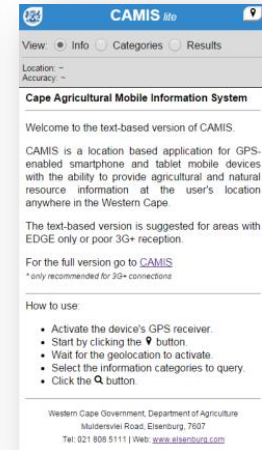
CAMIS lite

View: Info Categories Results

Location: ~
Accuracy: ~

Cape Agricultural Mobile Information System

Welcome to the text-based version of CAMIS.

CAMIS is a location based application for GPS-enabled smartphone and tablet mobile devices with the ability to provide agricultural and natural resource information at the user's location anywhere in the Western Cape.

The text-based version is suggested for areas with EDGE only or poor 3G+ reception.

For the full version go to CAMIS
* only recommended for 3G+ connections

How to use:

- Activate the device's GPS receiver.
- Start by clicking the button.
- Wait for the geolocation to activate.
- Select the information categories to query.
- Click the button.

Western Cape Government, Department of Agriculture
Muldersvlei Road, Elsenburg, 7607
Tel: 021 808 5111 | Web: www.elsenburg.com